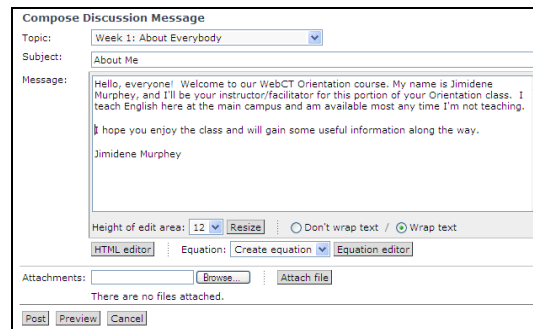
Compose Discussion Message

Topic: Week 1: About Everybody

Subject: About Me

Message: Hello, everyone! Welcome to our WebCT Orientation course. My name is Jimidene Murphey, and I'll be your instructor/facilitator for this portion of your Orientation class. I teach English here at the main campus and am available most any time I'm not teaching.

I hope you enjoy the class and will gain some useful information along the way.

Jimidene Murphey

Height of edit area: 12 Resize Don't wrap text / Wrap text

HTML editor Equation: Create equation Equation editor

Attachments: Browse... Attach file

There are no files attached.

Post Preview Cancel